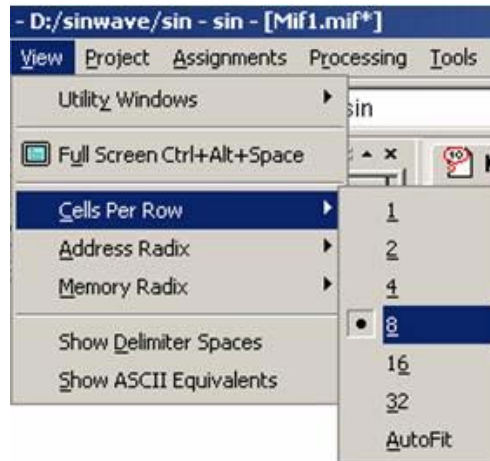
- D:/sinwave/sin - sin - [Mif1.mif*]

View Project Assignments Processing Tools

Utility Windows

sin

Full Screen Ctrl+Alt+Space

Cells Per Row

Address Radix

Memory Radix

Show Delimiter Spaces

Show ASCII Equivalents

1

2

4

8

16

32

AutoFit